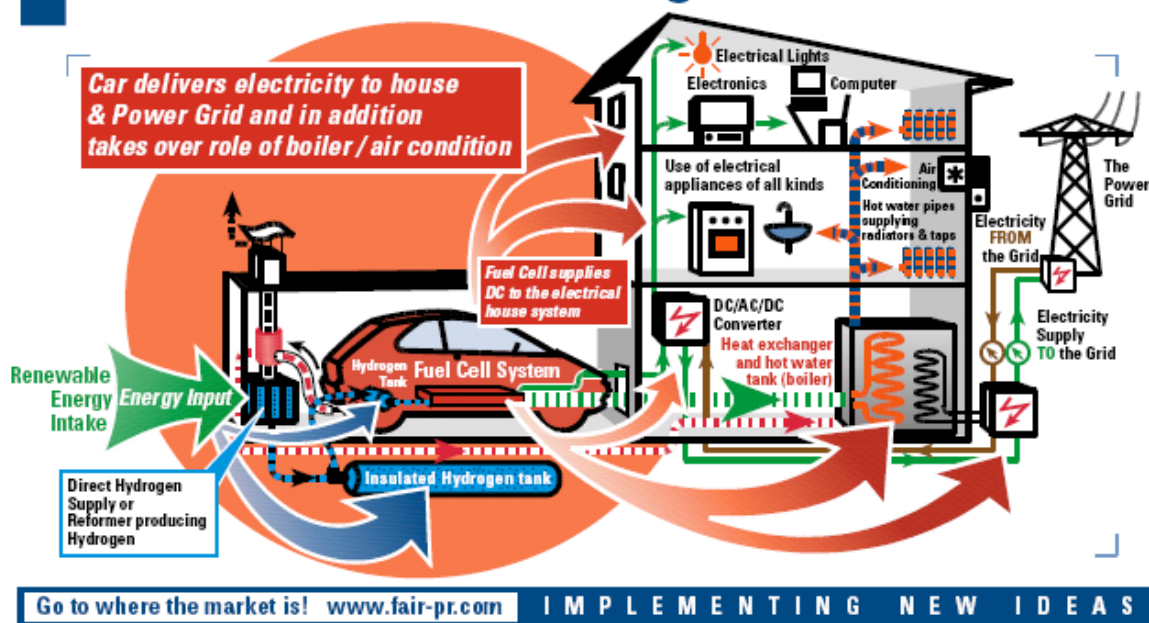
Car delivers electricity to house & Power Grid and in addition takes over role of boiler / air condition

Electrical Lights

Electronics

Computer

Use of electrical appliances of all kinds

Air Conditioning

Hot water pipes supplying radiators & taps

The Power Grid

Electricity FROM the Grid

Fuel Cell supplies DC to the electrical house system

DC/AC/DC Converter

Heat exchanger and hot water tank (boiler)

Electricity Supply TO the Grid

Hydrogen Tank

Fuel Cell System

Renewable Energy Intake

Energy Input

Insulated Hydrogen tank

Direct Hydrogen Supply or Reformer producing Hydrogen

Go to where the market is! www.fair-pr.com

IMPLEMENTING NEW IDEAS